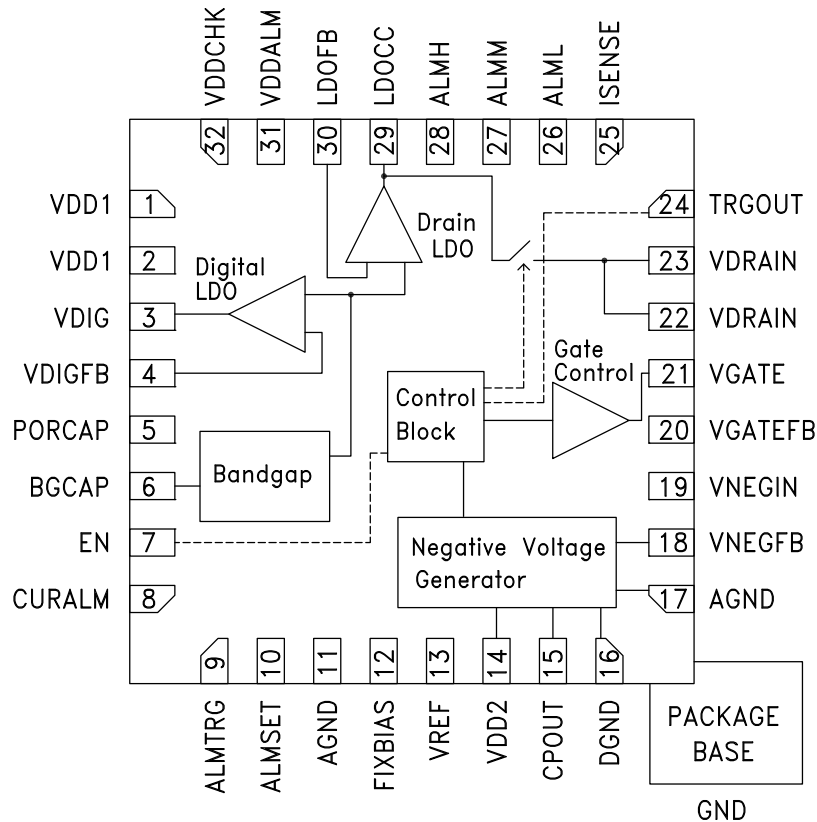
VDDCHK VDDALM LDOFB LDOCC ALMH ALMM ALML ISENSE

32 31 30 29 28 27 26 25

VDD1 1
VDD1 2
VDIG 3
VDIGFB 4
PORCAP 5
BGCAP 6
EN 7
CURALM 8

24 TRGOUT
23 VDRAIN
22 VDRAIN
21 VGATE
20 VGATEFB
19 VNEGIN
18 VNEGFB
17 AGND

Drain LDO

Digital LDO

Gate Control

Control Block

Bandgap

Negative Voltage Generator

9 10 11 12 13 14 15 16

ALMTRG ALMSET AGND FIXBIAS VREF VDD2 CPOUT DGND

PACKAGE BASE

GND